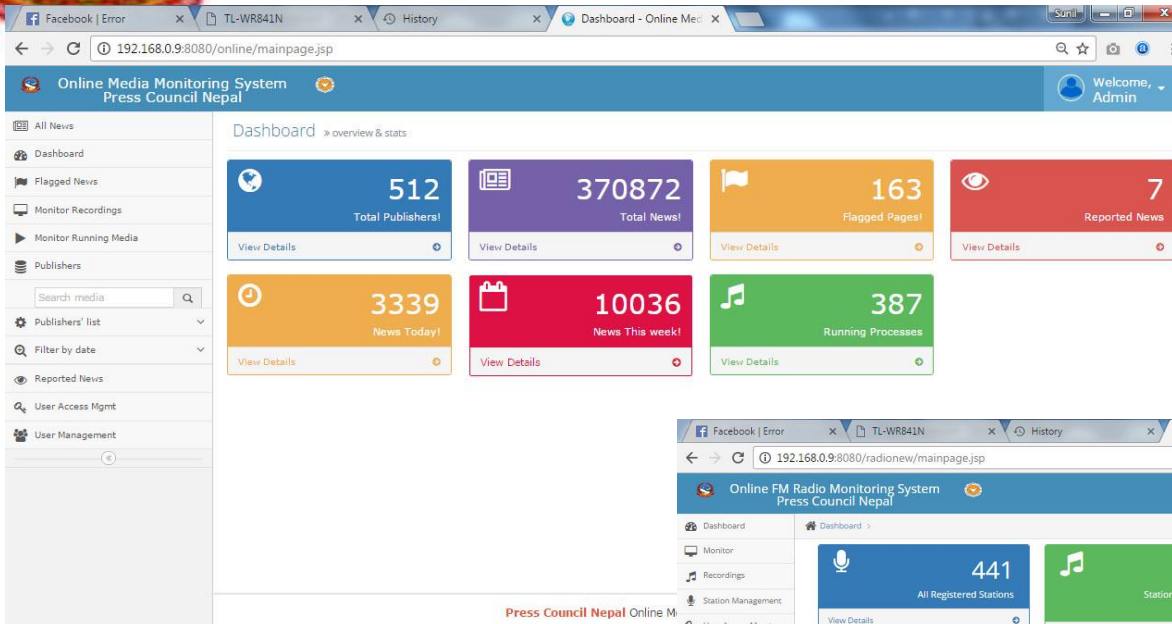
Facebook | Error ×
TL-WR841N ×
History ×
Dashboard - Online Med ×
Sunil
192.168.0.9:8080/online/mainpage.jsp

Online Media Monitoring System
Press Council Nepal

Welcome, Admin

All News
Dashboard
Flagged News
Monitor Recordings
Monitor Running Media
Publishers
Search media
Publishers' list
Filter by date
Reported News
User Access Mgmt
User Management

Dashboard » overview & stats

512
Total Publishers!
View Details

370872
Total News!
View Details

163
Flagged Pages!
View Details

7
Reported News
View Details

3339
News Today!
View Details

10036
News This week!
View Details

387
Running Processes
View Details

Press Council Nepal Online M

Facebook | Error ×
TL-WR841N ×
History ×
192.168.0.9:8080/radionew/mainpage.jsp

Online FM Radio Monitoring System
Press Council Nepal

Dashboard
Monitor
Recordings
Station Management

Dashboard >

441
All Registered Stations
View Details

Station